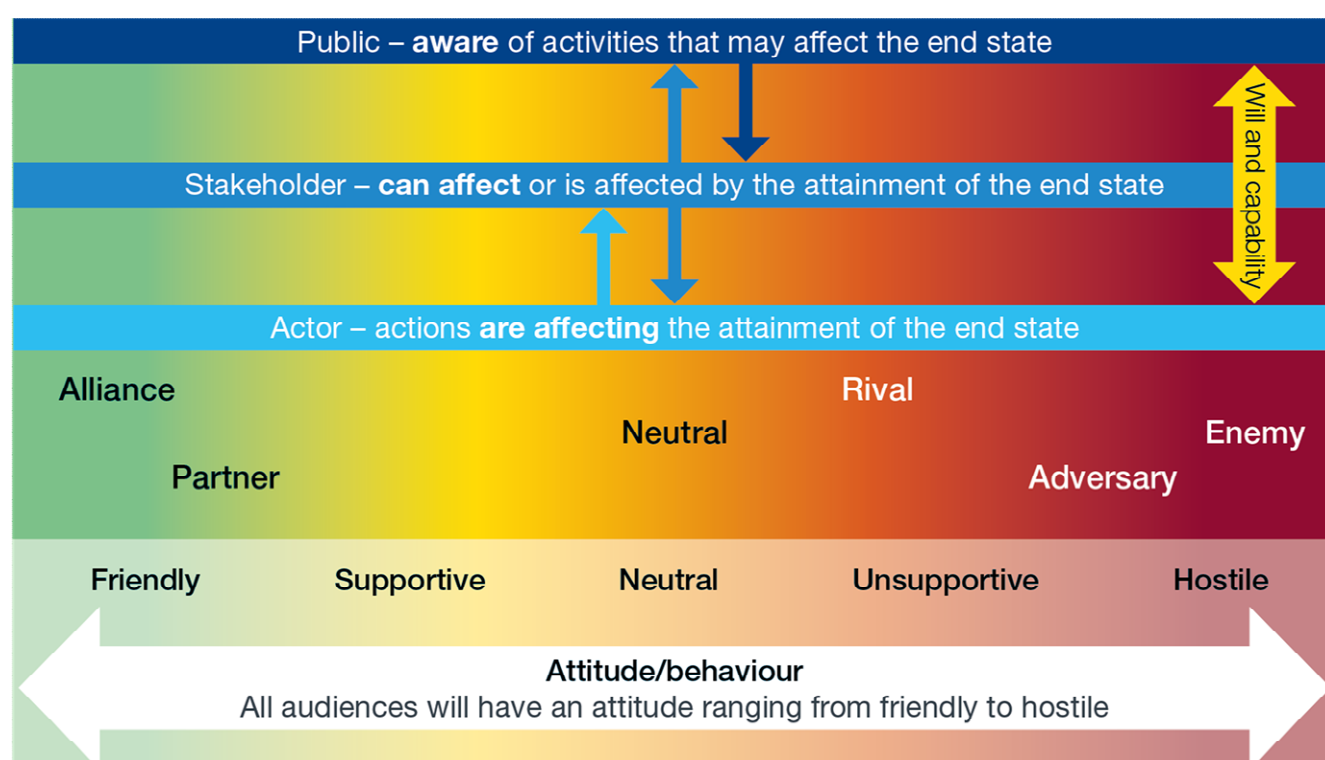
Public – **aware** of activities that may affect the end state

Will and capability

Stakeholder – **can affect** or is affected by the attainment of the end state

Actor – actions **are affecting** the attainment of the end state

Alliance

Partner

Neutral

Rival

Enemy

Adversary

Friendly

Supportive

Neutral

Unsupportive

Hostile

**Attitude/behaviour**
All audiences will have an attitude ranging from friendly to hostile